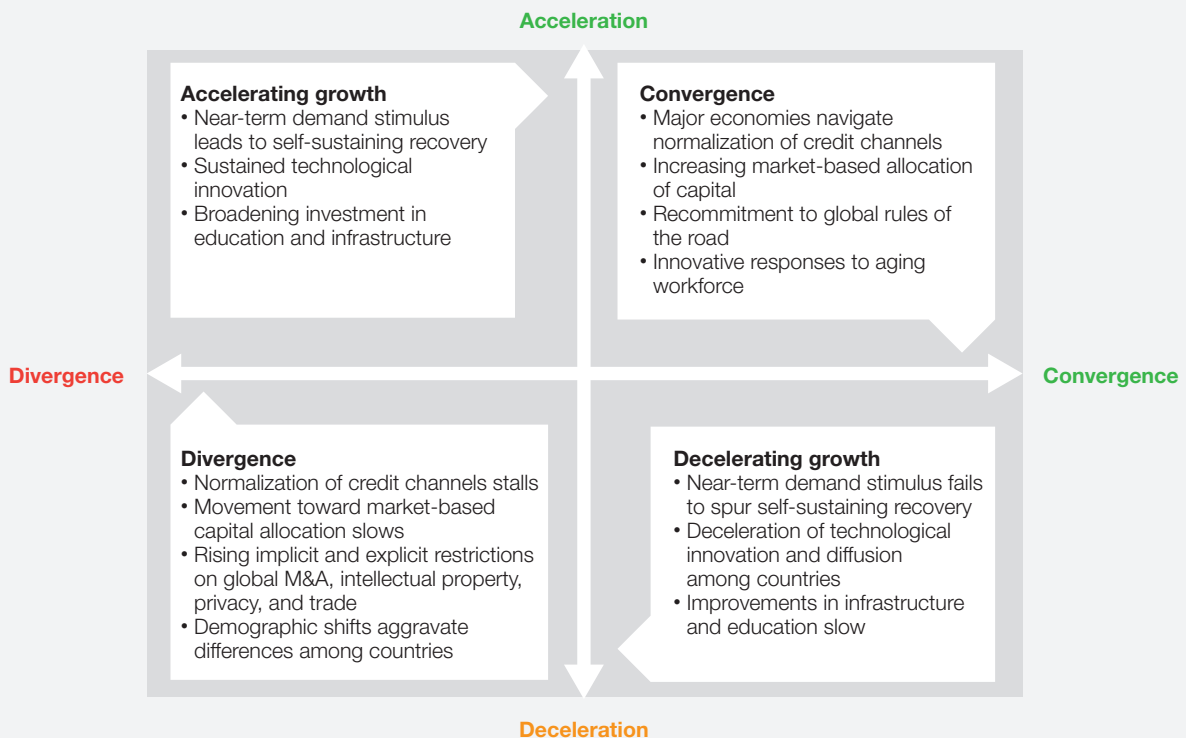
Acceleration

Accelerating growth
• Near-term demand stimulus leads to self-sustaining recovery
• Sustained technological innovation
• Broadening investment in education and infrastructure

Convergence
• Major economies navigate normalization of credit channels
• Increasing market-based allocation of capital
• Recommitment to global rules of the road
• Innovative responses to aging workforce

Divergence

Convergence

Divergence
• Normalization of credit channels stalls
• Movement toward market-based capital allocation slows
• Rising implicit and explicit restrictions on global M&A, intellectual property, privacy, and trade
• Demographic shifts aggravate differences among countries

Decelerating growth
• Near-term demand stimulus fails to spur self-sustaining recovery
• Deceleration of technological innovation and diffusion among countries
• Improvements in infrastructure and education slow

Deceleration